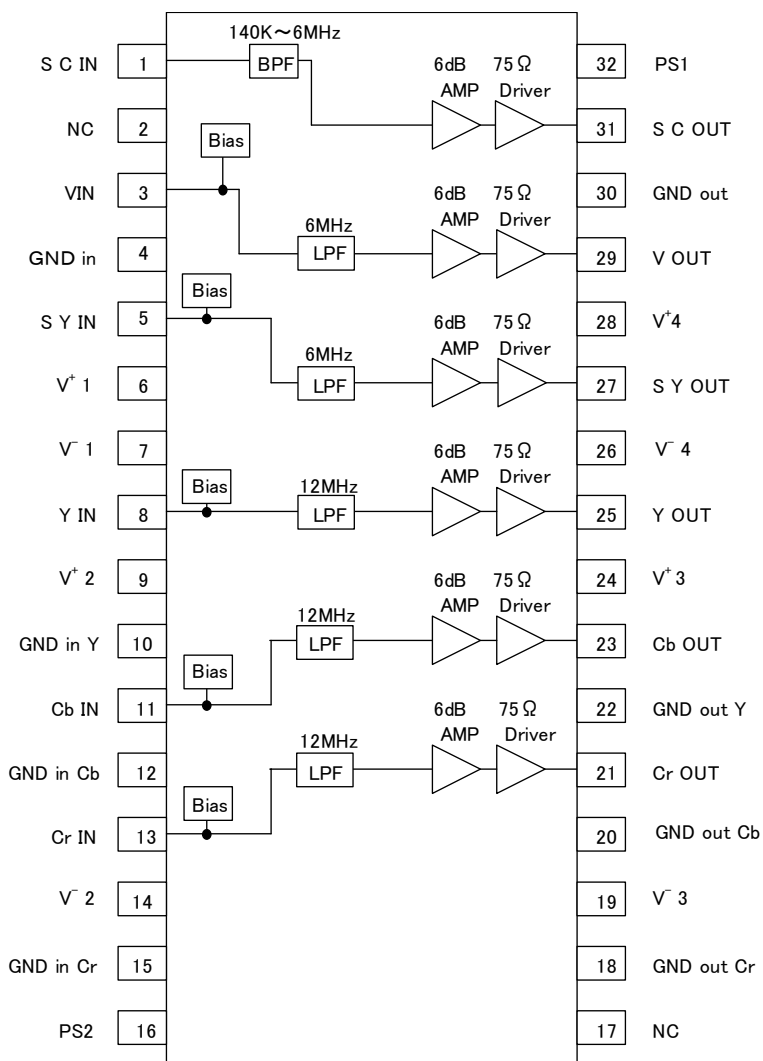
140K～6MHz

S C IN 1 BPF

6dB AMP 75Ω Driver 32 PS1

NC 2

Bias

31 S C OUT

VIN 3

6dB AMP 75Ω Driver 30 GND out

GND in 4 6MHz LPF 29 V OUT

Bias

S Y IN 5

6dB AMP 75Ω Driver 28 $V^+4$

$V^+1$ 6 6MHz LPF 27 S Y OUT

$V^-1$ 7

6dB AMP 75Ω Driver 26 $V^-4$

Bias 12MHz

Y IN 8 LPF 25 Y OUT

$V^+2$ 9

6dB AMP 75Ω Driver 24 $V^+3$

GND in Y 10 12MHz LPF 23 Cb OUT

Bias

Cb IN 11

6dB AMP 75Ω Driver 22 GND out Y

GND in Cb 12 12MHz LPF 21 Cr OUT

Bias

Cr IN 13 20 GND out Cb

$V^-2$ 14 19 $V^-3$

GND in Cr 15 18 GND out Cr

PS2 16 17 NC